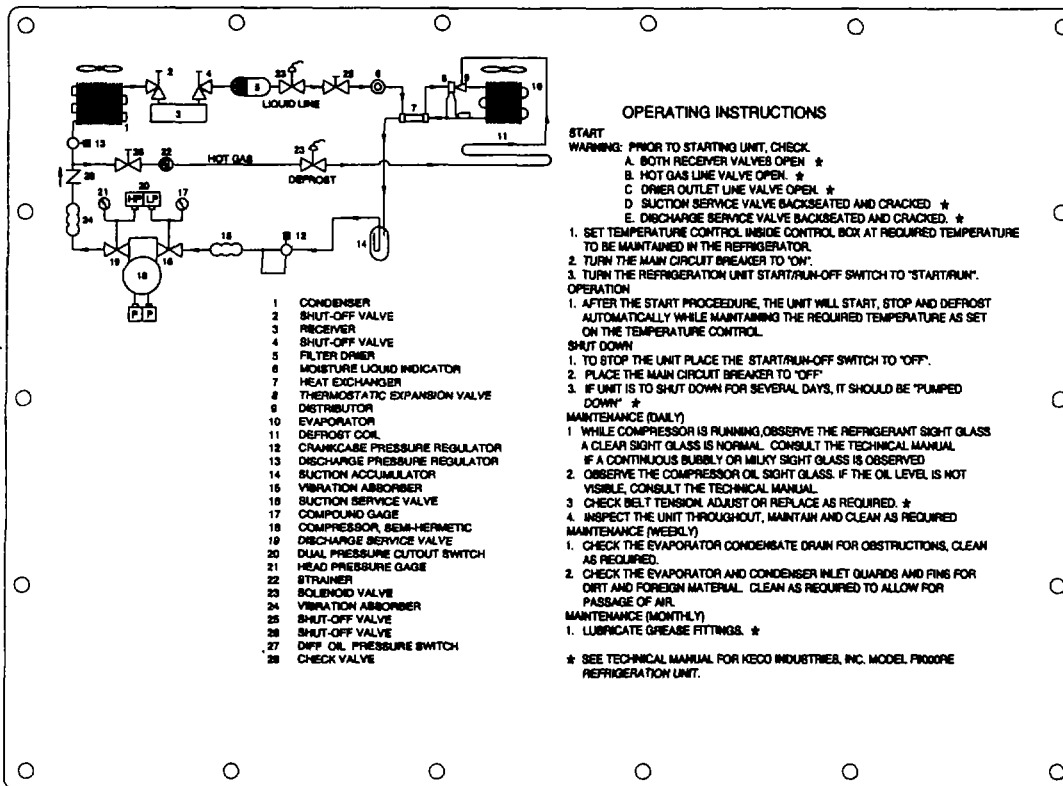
LIQUID LINE
HOT GAS
DEFROST
HP LP
P P
1 2 3 4 5 6 7 8 9 10 11 12 13 14 15 16 17 18 19 20 21 22 23 24 25 26 28

1 CONDENSER
2 SHUT-OFF VALVE
3 RECEIVER
4 SHUT-OFF VALVE
5 FILTER DRIER
6 MOISTURE LIQUID INDICATOR
7 HEAT EXCHANGER
8 THERMOSTATIC EXPANSION VALVE
9 DISTRIBUTOR
10 EVAPORATOR
11 DEFROST COIL
12 CRANKCASE PRESSURE REGULATOR
13 DISCHARGE PRESSURE REGULATOR
14 SUCTION ACCUMULATOR
15 VIBRATION ABSORBER
16 SUCTION SERVICE VALVE
17 COMPOUND GAGE
18 COMPRESSOR, SEMI-HERMETIC
19 DISCHARGE SERVICE VALVE
20 DUAL PRESSURE CUTOUT SWITCH
21 HEAD PRESSURE GAGE
22 STRAINER
23 SOLENOID VALVE
24 VIBRATION ABSORBER
25 SHUT-OFF VALVE
26 SHUT-OFF VALVE
27 DIFF OIL PRESSURE SWITCH
28 CHECK VALVE

OPERATING INSTRUCTIONS

START
WARNING: PRIOR TO STARTING UNIT, CHECK.
A. BOTH RECEIVER VALVES OPEN ★
B. HOT GAS LINE VALVE OPEN. ★
C. DRIER OUTLET LINE VALVE OPEN. ★
D. SUCTION SERVICE VALVE BACKSEATED AND CRACKED ★
E. DISCHARGE SERVICE VALVE BACKSEATED AND CRACKED. ★
1. SET TEMPERATURE CONTROL INSIDE CONTROL BOX AT REQUIRED TEMPERATURE TO BE MAINTAINED IN THE REFRIGERATOR.
2. TURN THE MAIN CIRCUIT BREAKER TO "ON".
3. TURN THE REFRIGERATION UNIT START/RUN-OFF SWITCH TO "START/RUN".
OPERATION
1. AFTER THE START PROCEEDURE, THE UNIT WILL START, STOP AND DEFROST AUTOMATICALLY WHILE MAINTAINING THE REQUIRED TEMPERATURE AS SET ON THE TEMPERATURE CONTROL.
SHUT DOWN
1. TO STOP THE UNIT PLACE THE START/RUN-OFF SWITCH TO "OFF".
2. PLACE THE MAIN CIRCUIT BREAKER TO "OFF"
3. IF UNIT IS TO SHUT DOWN FOR SEVERAL DAYS, IT SHOULD BE "PUMPED DOWN" ★
MAINTENANCE (DAILY)
1. WHILE COMPRESSOR IS RUNNING,OBSERVE THE REFRIGERANT SIGHT GLASS A CLEAR SIGHT GLASS IS NORMAL. CONSULT THE TECHNICAL MANUAL IF A CONTINUOUS BUBBLY OR MILKY SIGHT GLASS IS OBSERVED
2. OBSERVE THE COMPRESSOR OIL SIGHT GLASS. IF THE OIL LEVEL IS NOT VISIBLE, CONSULT THE TECHNICAL MANUAL
3. CHECK BELT TENSION. ADJUST OR REPLACE AS REQUIRED. ★
4. INSPECT THE UNIT THROUGHOUT, MAINTAIN AND CLEAN AS REQUIRED
MAINTENANCE (WEEKLY)
1. CHECK THE EVAPORATOR CONDENSATE DRAIN FOR OBSTRUCTIONS, CLEAN AS REQUIRED.
2. CHECK THE EVAPORATOR AND CONDENSER INLET GUARDS AND FINS FOR DIRT AND FOREIGN MATERIAL. CLEAN AS REQUIRED TO ALLOW FOR PASSAGE OF AIR.
MAINTENANCE (MONTHLY)
1. LUBRICATE GREASE FITTINGS. ★

★ SEE TECHNICAL MANUAL FOR KECO INDUSTRIES, INC. MODEL F9000RE REFRIGERATION UNIT.